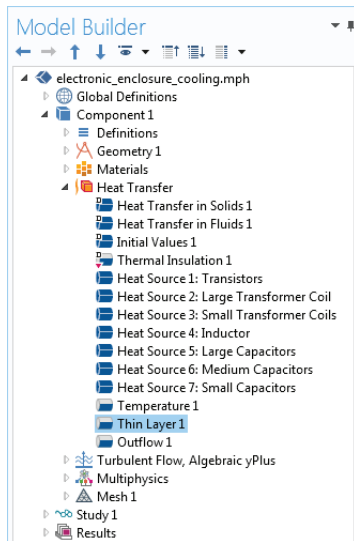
Model Builder

electronic_enclosure_cooling.mph
Global Definitions
Component 1
Definitions
Geometry 1
Materials
Heat Transfer
Heat Transfer in Solids 1
Heat Transfer in Fluids 1
Initial Values 1
Thermal Insulation 1
Heat Source 1: Transistors
Heat Source 2: Large Transformer Coil
Heat Source 3: Small Transformer Coils
Heat Source 4: Inductor
Heat Source 5: Large Capacitors
Heat Source 6: Medium Capacitors
Heat Source 7: Small Capacitors
Temperature 1
Thin Layer 1
Outflow 1
Turbulent Flow, Algebraic yPlus
Multiphysics
Mesh 1
Study 1
Results